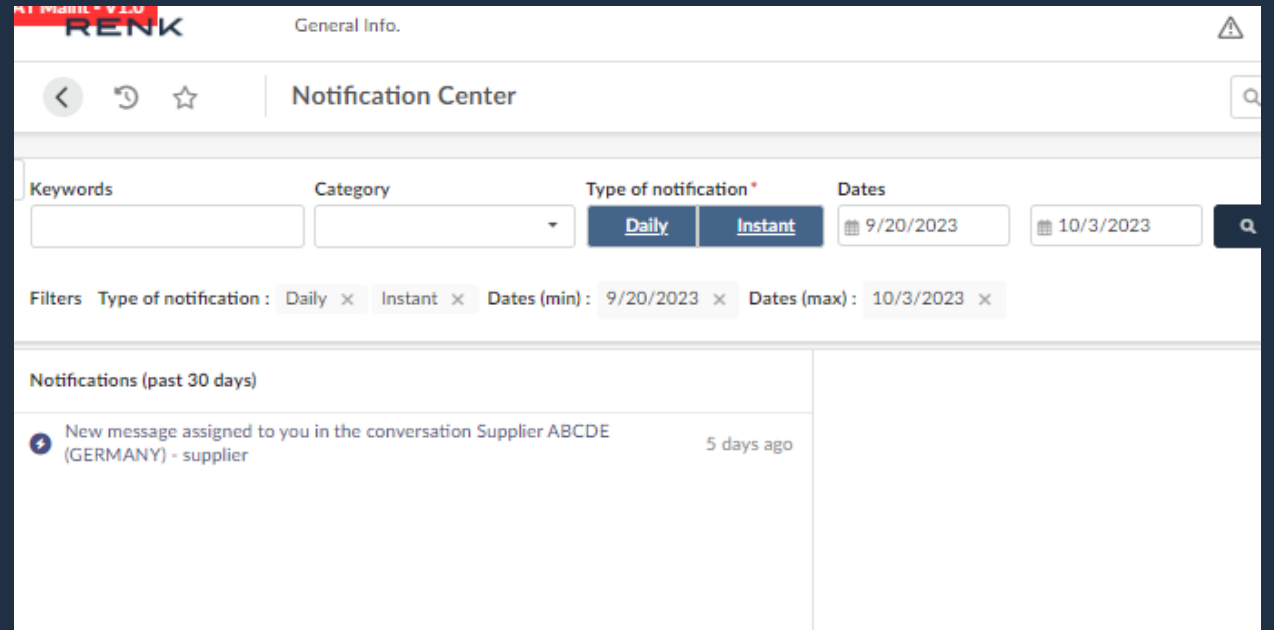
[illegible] Maint - V1.0

RENK

General Info.

Notification Center

Keywords

Category

Type of notification *

Daily

Instant

Dates

9/20/2023

10/3/2023

Filters Type of notification : Daily × Instant × Dates (min) : 9/20/2023 × Dates (max) : 10/3/2023 ×

Notifications (past 30 days)

New message assigned to you in the conversation Supplier ABCDE (GERMANY) - supplier

5 days ago